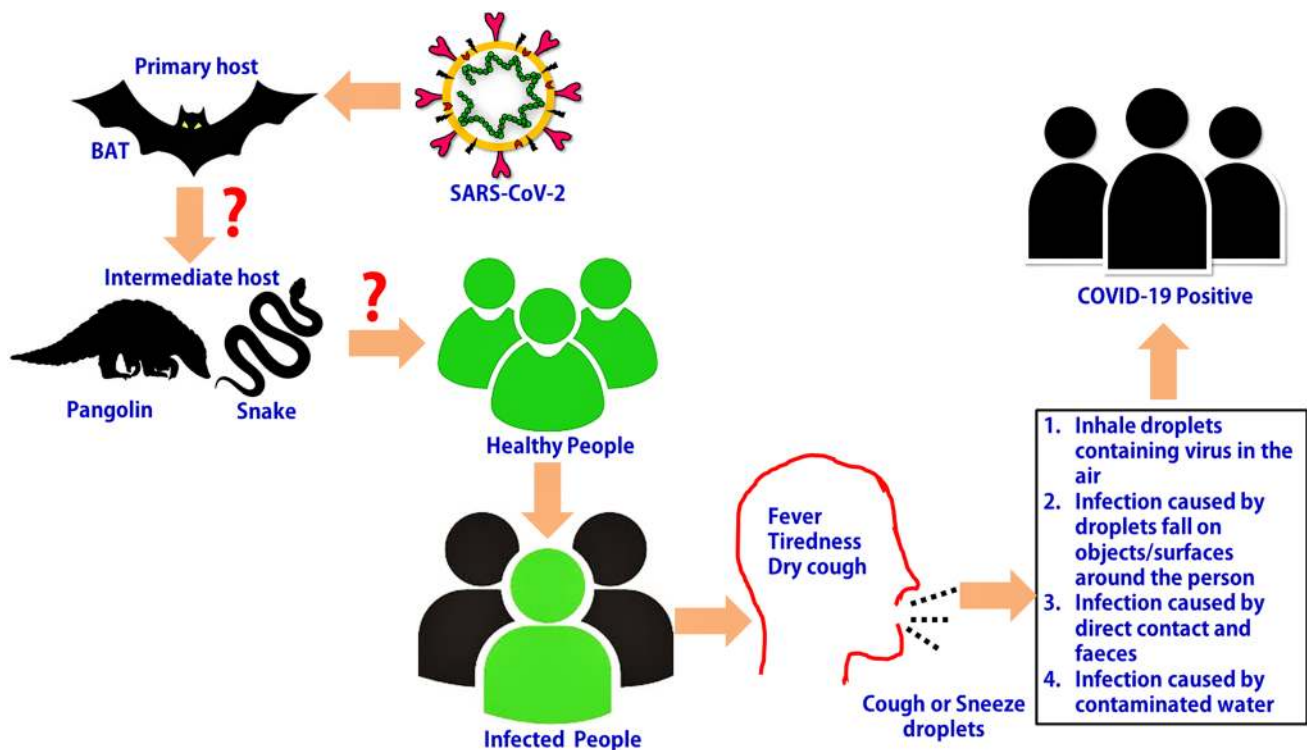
Primary host

BAT

SARS-CoV-2

?

Intermediate host

?

Pangolin

Snake

Healthy People

COVID-19 Positive

Infected People

Fever
Tiredness
Dry cough

Cough or Sneeze droplets

1. Inhale droplets containing virus in the air
2. Infection caused by droplets fall on objects/surfaces around the person
3. Infection caused by direct contact and faeces
4. Infection caused by contaminated water